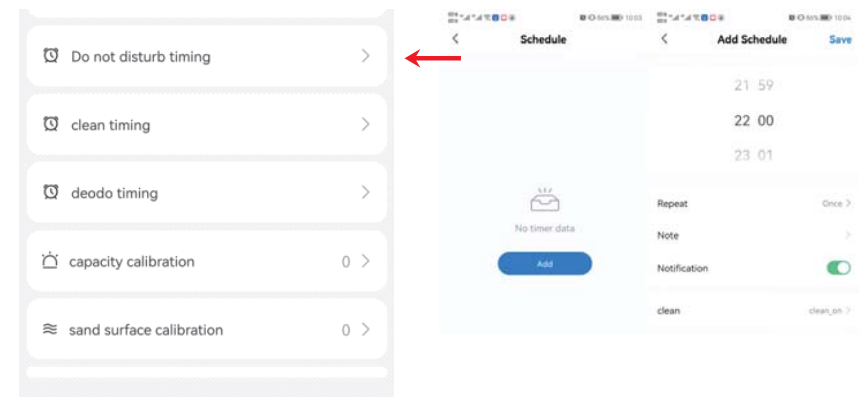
Do not disturb timing

clean timing

deodo timing

capacity calibration 0

sand surface calibration 0

Schedule

No timer data

Add

Add Schedule Save

21 59
22 00
23 01

Repeat Once

Note

Notification

clean clean_on